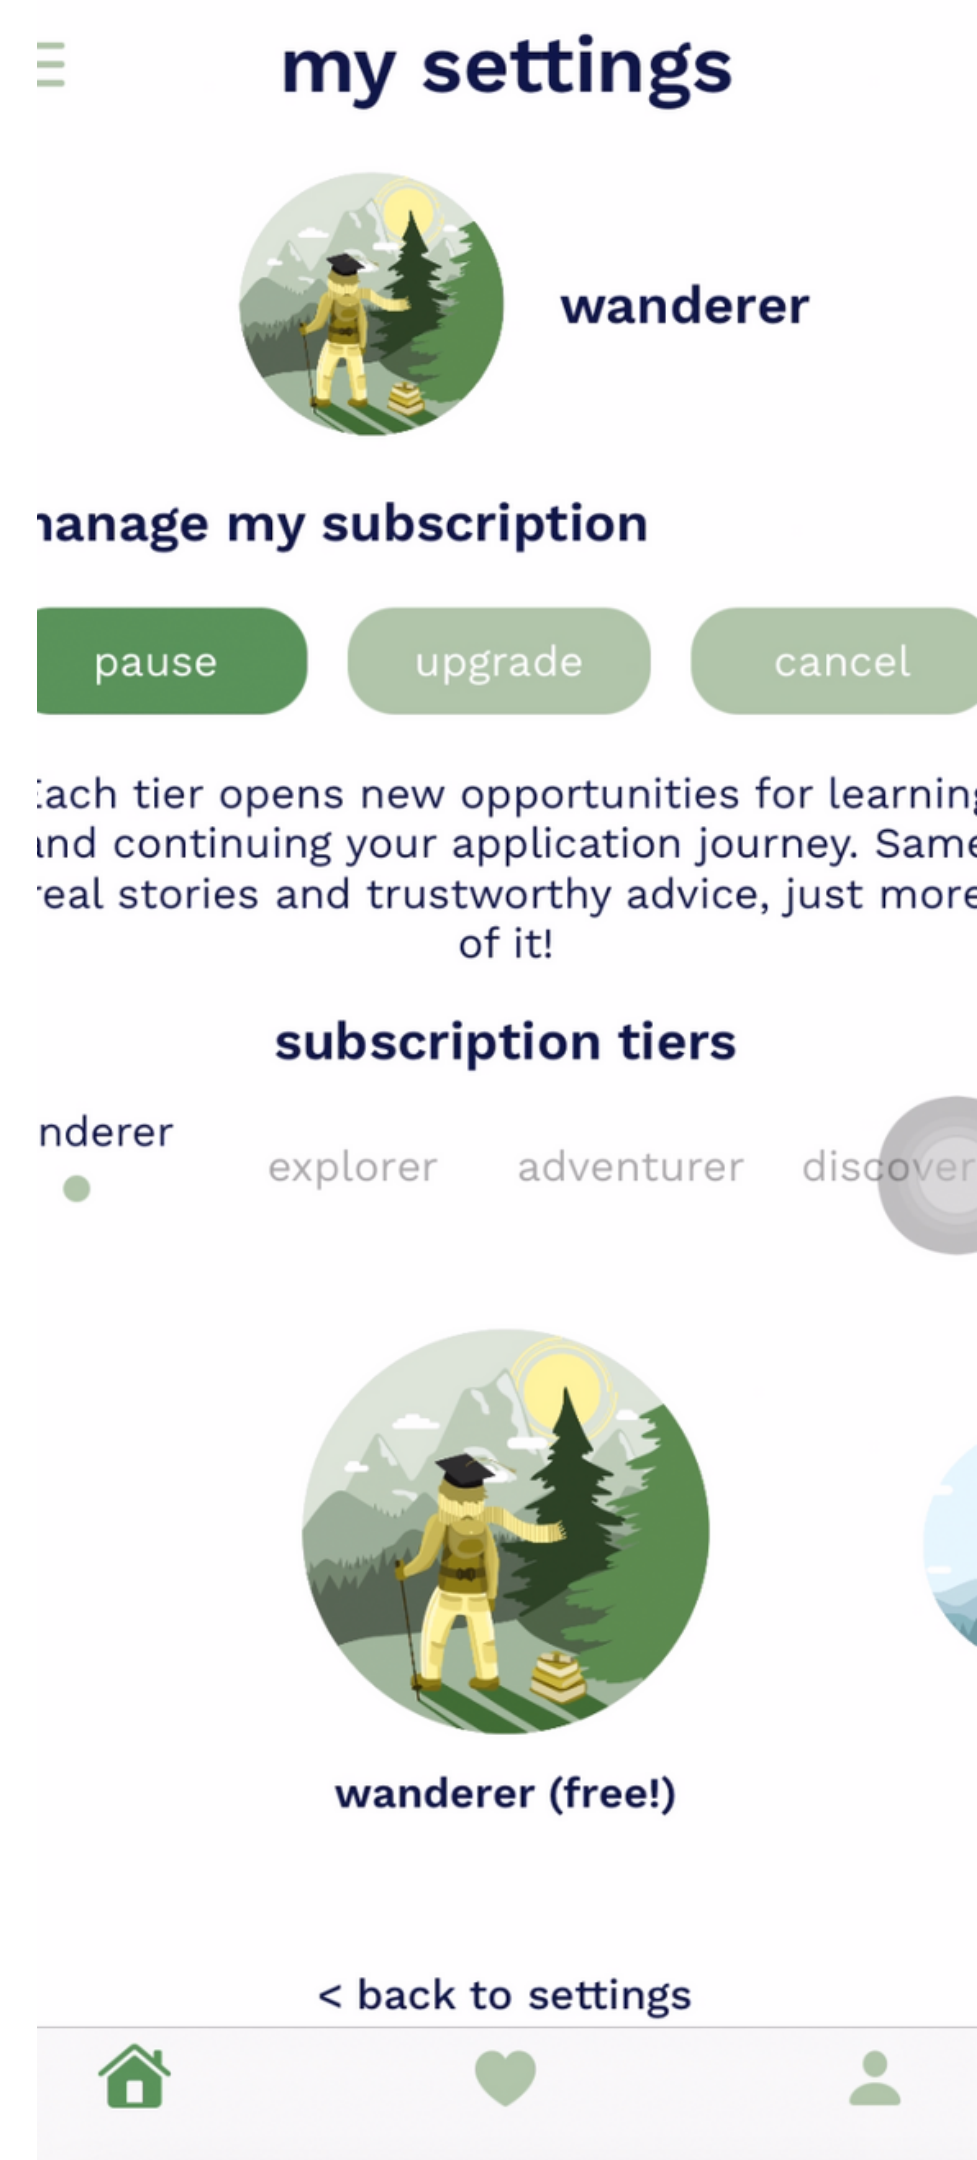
my settings

wanderer

ıanage my subscription

pause

upgrade

cancel

:ach tier opens new opportunities for learnin ınd continuing your application journey. Same ·eal stories and trustworthy advice, just more of it!

subscription tiers

nderer

explorer

adventurer

discover

wanderer (free!)

< back to settings